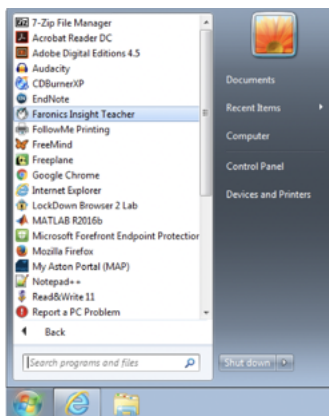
7-Zip File Manager
Acrobat Reader DC
Adobe Digital Editions 4.5
Audacity
CDBurnerXP
EndNote
Faronics Insight Teacher
FollowMe Printing
FreeMind
Freeplane
Google Chrome
Internet Explorer
LockDown Browser 2 Lab
MATLAB R2016b
Microsoft Forefront Endpoint Protection
Mozilla Firefox
My Aston Portal (MAP)
Notepad++
Read&Write 11
Report a PC Problem
Back

Search programs and files

Documents
Recent Items
Computer
Control Panel
Devices and Printers

Shut down